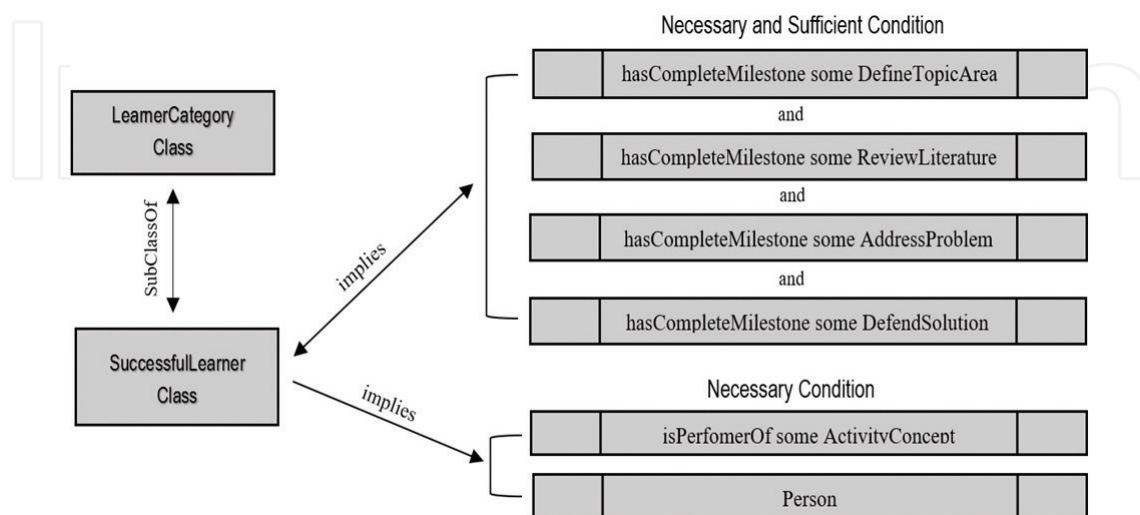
Necessary and Sufficient Condition

LearnerCategory Class

SubClassOf

implies

hasCompleteMilestone some DefineTopicArea

and

hasCompleteMilestone some ReviewLiterature

and

hasCompleteMilestone some AddressProblem

and

hasCompleteMilestone some DefendSolution

SuccessfulLearner Class

implies

Necessary Condition

isPerfomerOf some ActivityConcept

Person